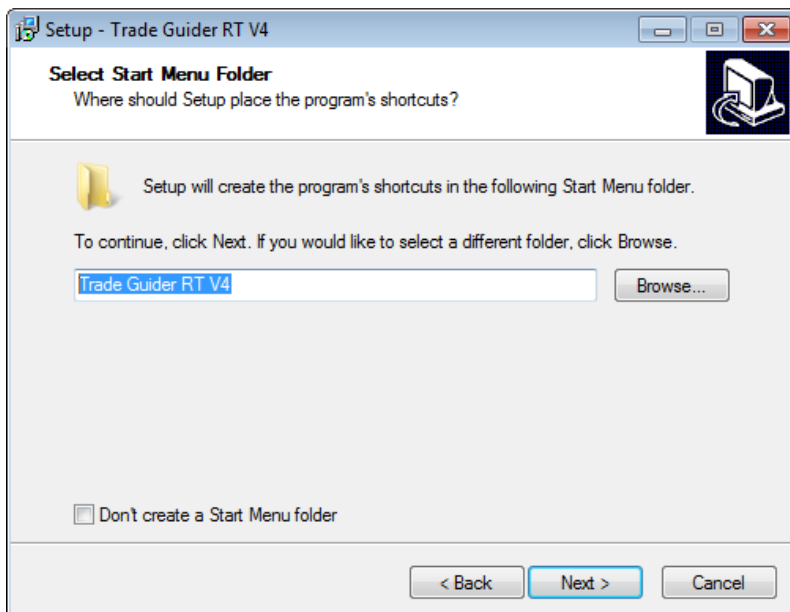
Setup - Trade Guider RT V4

Select Start Menu Folder
Where should Setup place the program's shortcuts?

Setup will create the program's shortcuts in the following Start Menu folder.

To continue, click Next. If you would like to select a different folder, click Browse.

Trade Guider RT V4

Browse...

Don't create a Start Menu folder

< Back

Next >

Cancel